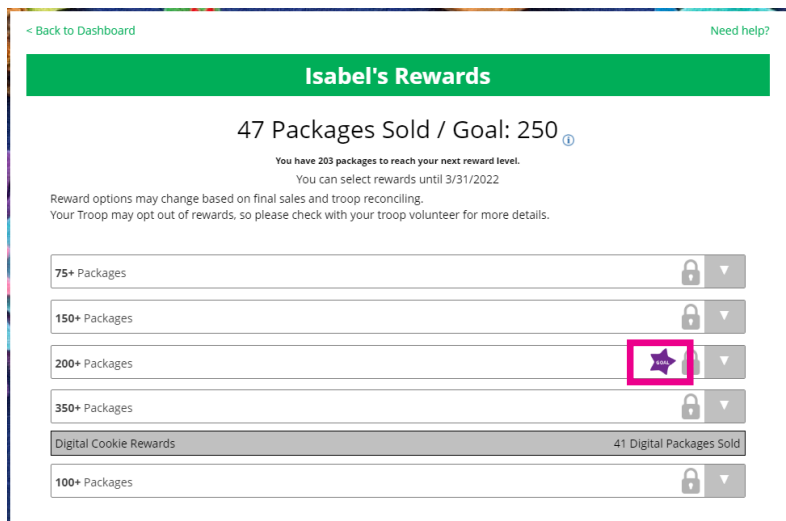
< Back to Dashboard

Need help?

Isabel's Rewards

47 Packages Sold / Goal: 250

You have 203 packages to reach your next reward level.

You can select rewards until 3/31/2022

Reward options may change based on final sales and troop reconciling.
Your Troop may opt out of rewards, so please check with your troop volunteer for more details.

**75+** Packages

**150+** Packages

**200+** Packages

GOAL

**350+** Packages

Digital Cookie Rewards

41 Digital Packages Sold

**100+** Packages